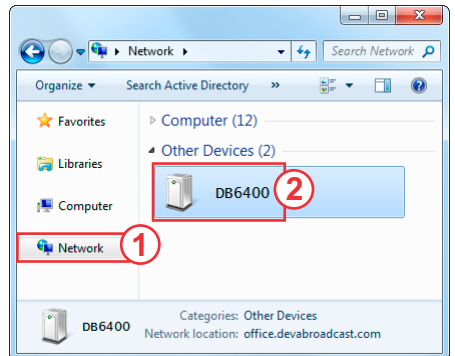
Network ▸

Search Network

Organize ▾ Search Active Directory »

Favorites

Libraries

Computer

Network

1

Computer (12)

Other Devices (2)

DB6400

2

DB6400 Categories: Other Devices
Network location: office.devabroadcast.com